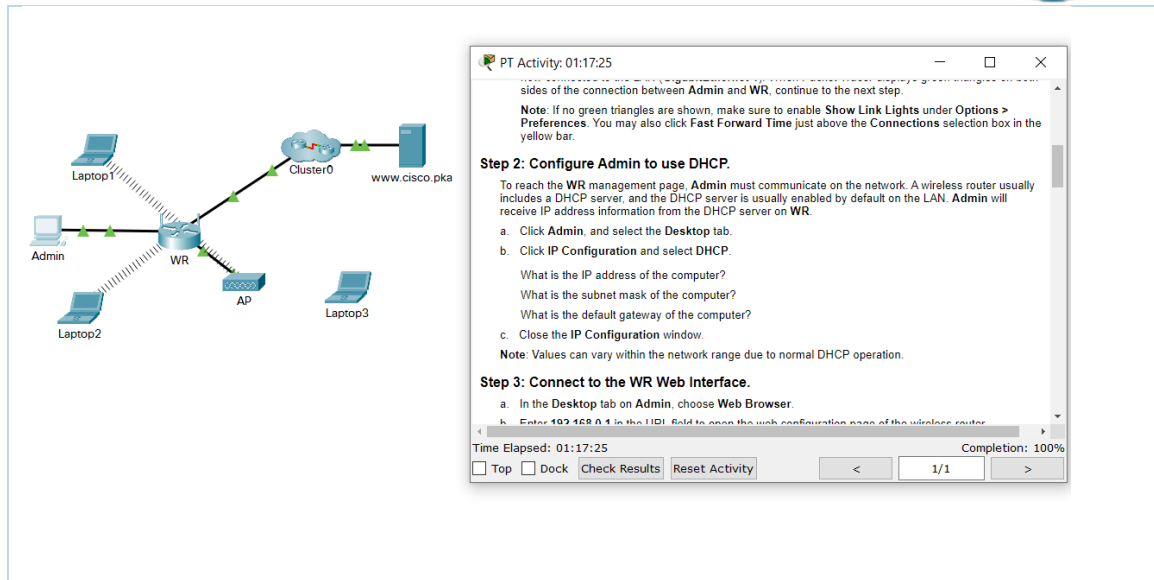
Laptop1

Cluster0

www.cisco.pka

Admin

WR

AP

Laptop3

Laptop2

PT Activity: 01:17:25

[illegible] sides of the connection between Admin and WR, continue to the next step.

Note: If no green triangles are shown, make sure to enable Show Link Lights under Options > Preferences. You may also click Fast Forward Time just above the Connections selection box in the yellow bar.

Step 2: Configure Admin to use DHCP.

To reach the WR management page, Admin must communicate on the network. A wireless router usually includes a DHCP server, and the DHCP server is usually enabled by default on the LAN. Admin will receive IP address information from the DHCP server on WR.

a. Click Admin, and select the Desktop tab.

b. Click IP Configuration and select DHCP.

What is the IP address of the computer?

What is the subnet mask of the computer?

What is the default gateway of the computer?

c. Close the IP Configuration window.

Note: Values can vary within the network range due to normal DHCP operation.

Step 3: Connect to the WR Web Interface.

a. In the Desktop tab on Admin, choose Web Browser.

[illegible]

Time Elapsed: 01:17:25

Completion: 100%

Top Dock Check Results Reset Activity < 1/1 >